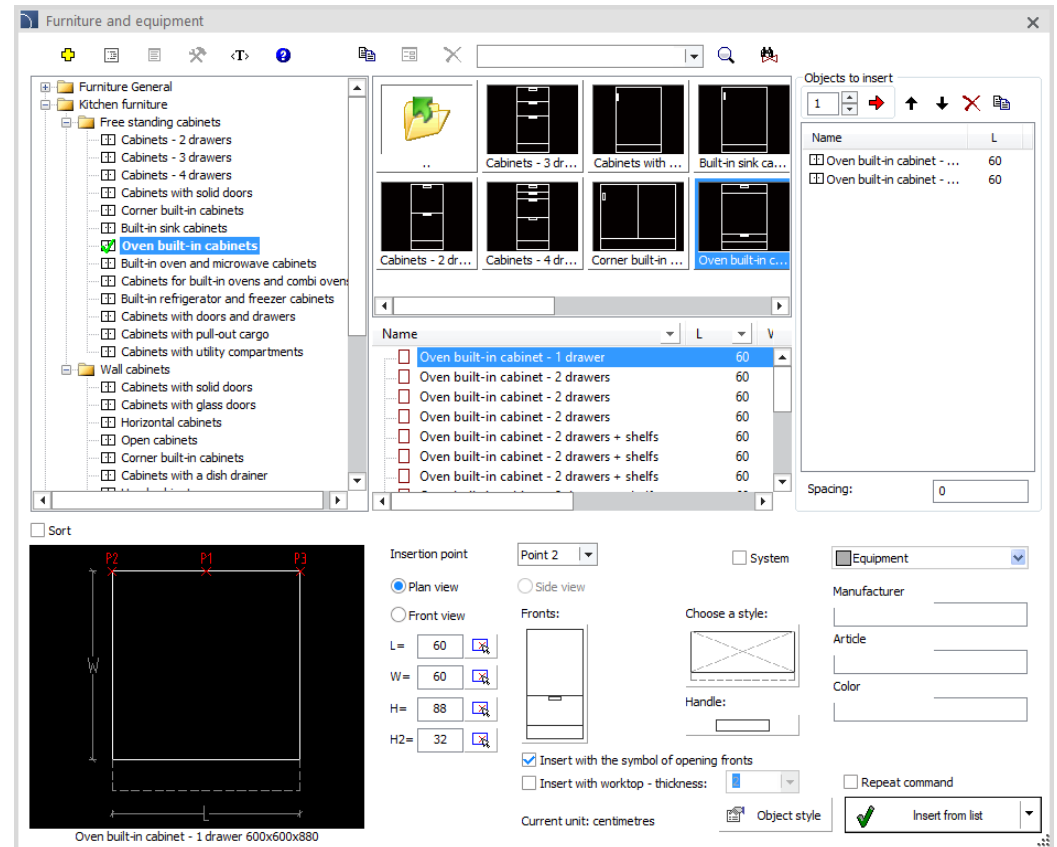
Furniture and equipment

Furniture General
Kitchen furniture
Free standing cabinets
Cabinets - 2 drawers
Cabinets - 3 drawers
Cabinets - 4 drawers
Cabinets with solid doors
Corner built-in cabinets
Built-in sink cabinets
Oven built-in cabinets
Built-in oven and microwave cabinets
Cabinets for built-in ovens and combi ovens
Built-in refrigerator and freezer cabinets
Cabinets with doors and drawers
Cabinets with pull-out cargo
Cabinets with utility compartments
Wall cabinets
Cabinets with solid doors
Cabinets with glass doors
Horizontal cabinets
Open cabinets
Corner built-in cabinets
Cabinets with a dish drainer

..
Cabinets - 3 dr...
Cabinets with ...
Built-in sink ca...
Cabinets - 2 dr...
Cabinets - 4 dr...
Corner built-in ...
Oven built-in c...

| Name | L |
|---|---|
| Oven built-in cabinet - 1 drawer | 60 |
| Oven built-in cabinet - 2 drawers | 60 |
| Oven built-in cabinet - 2 drawers | 60 |
| Oven built-in cabinet - 2 drawers | 60 |
| Oven built-in cabinet - 2 drawers + shelfs | 60 |
| Oven built-in cabinet - 2 drawers + shelfs | 60 |
| Oven built-in cabinet - 2 drawers + shelfs | 60 |

Objects to insert
1

| Name | L |
|---|---|
| Oven built-in cabinet - ... | 60 |
| Oven built-in cabinet - ... | 60 |

Spacing: 0

Sort

P2 P1 P3
W
L
Oven built-in cabinet - 1 drawer 600x600x880

Insertion point Point 2
Plan view
Side view
Front view
L= 60
W= 60
H= 88
H2= 32
Fronts:
Choose a style:
Handle:
System
Equipment
Manufacturer
Article
Color
Insert with the symbol of opening fronts
Insert with worktop - thickness:
Repeat command
Current unit: centimetres
Object style
Insert from list